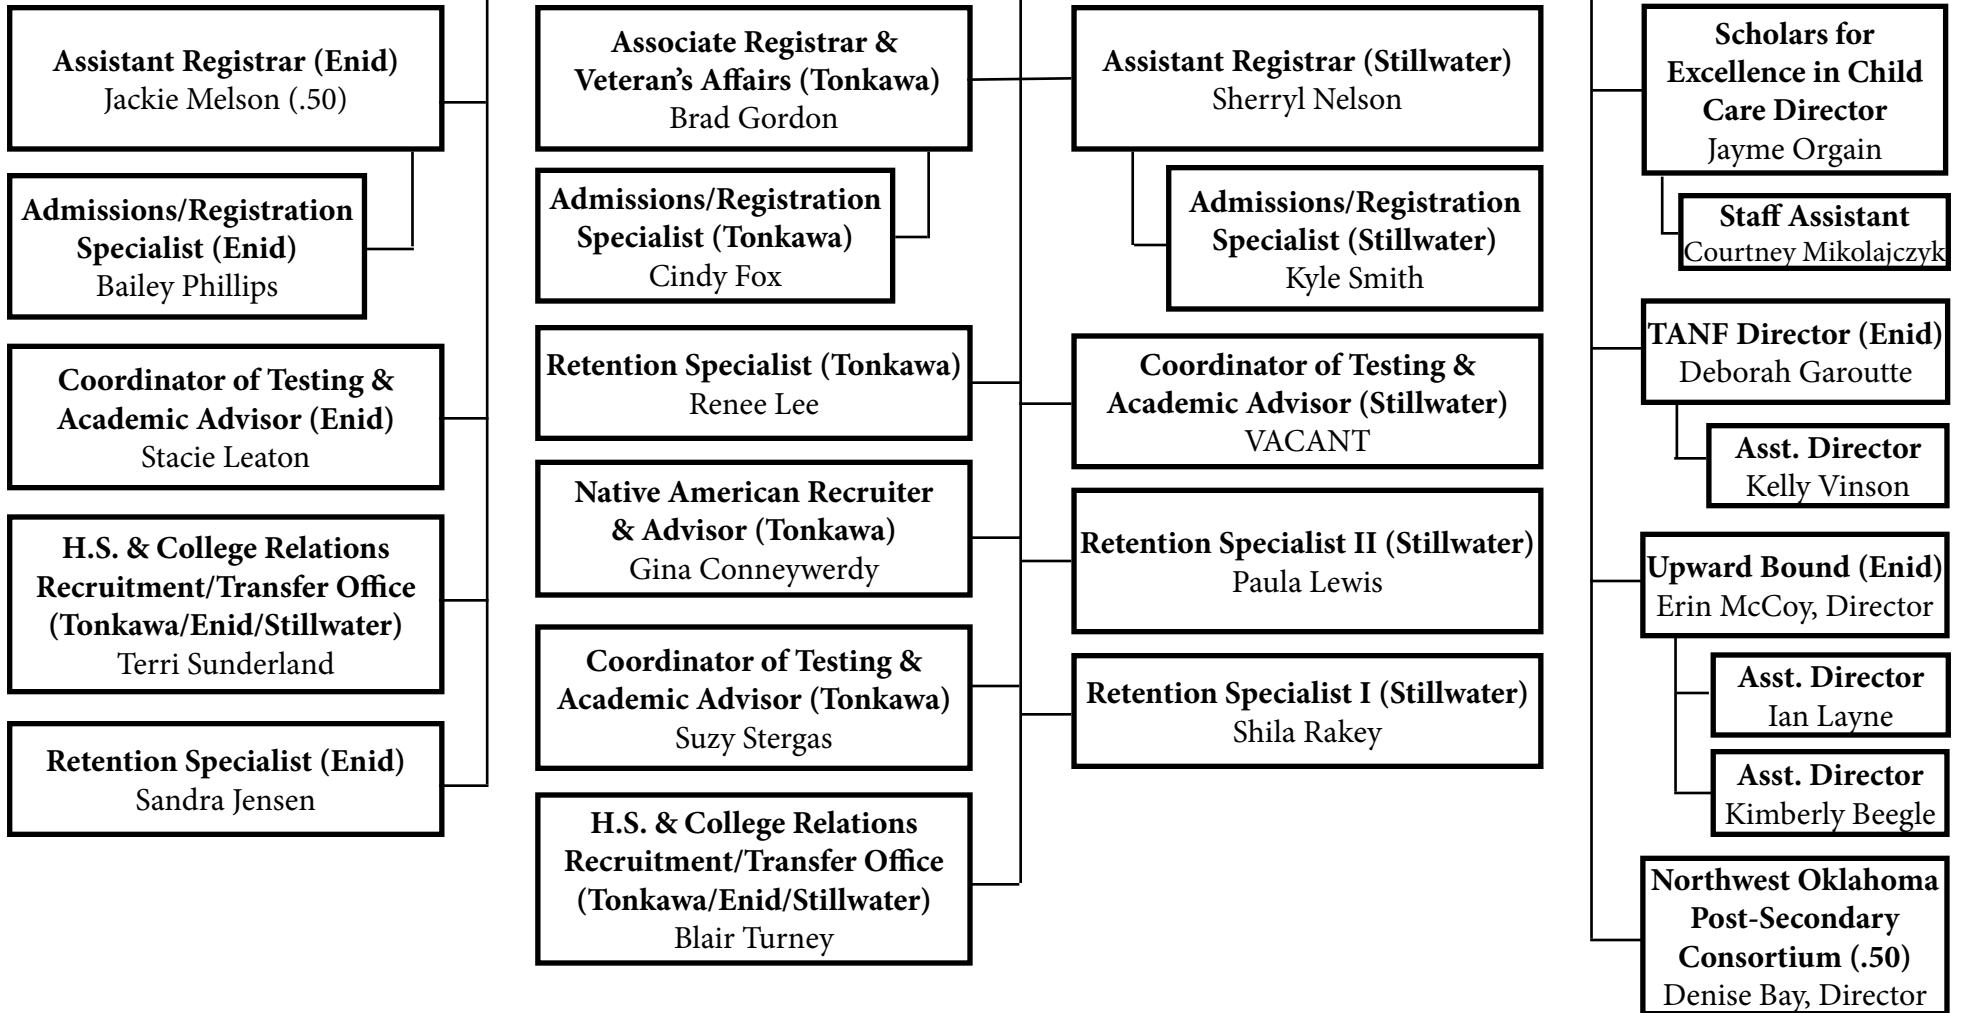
Assistant Registrar (Enid)
Jackie Melson (.50)

Admissions/Registration Specialist (Enid)
Bailey Phillips

Coordinator of Testing & Academic Advisor (Enid)
Stacie Leaton

H.S. & College Relations Recruitment/Transfer Office (Tonkawa/Enid/Stillwater)
Terri Sunderland

Retention Specialist (Enid)
Sandra Jensen

Associate Registrar & Veteran's Affairs (Tonkawa)
Brad Gordon

Admissions/Registration Specialist (Tonkawa)
Cindy Fox

Retention Specialist (Tonkawa)
Renee Lee

Native American Recruiter & Advisor (Tonkawa)
Gina Conneywerdy

Coordinator of Testing & Academic Advisor (Tonkawa)
Suzy Stergas

H.S. & College Relations Recruitment/Transfer Office (Tonkawa/Enid/Stillwater)
Blair Turney

Assistant Registrar (Stillwater)
Sherryl Nelson

Admissions/Registration Specialist (Stillwater)
Kyle Smith

Coordinator of Testing & Academic Advisor (Stillwater)
VACANT

Retention Specialist II (Stillwater)
Paula Lewis

Retention Specialist I (Stillwater)
Shila Rakey

Scholars for Excellence in Child Care Director
Jayme Orgain

Staff Assistant
Courtney Mikolajczyk

TANF Director (Enid)
Deborah Garoutte

Asst. Director
Kelly Vinson

Upward Bound (Enid)
Erin McCoy, Director

Asst. Director
Ian Layne

Asst. Director
Kimberly Beegle

Northwest Oklahoma Post-Secondary Consortium (.50)
Denise Bay, Director